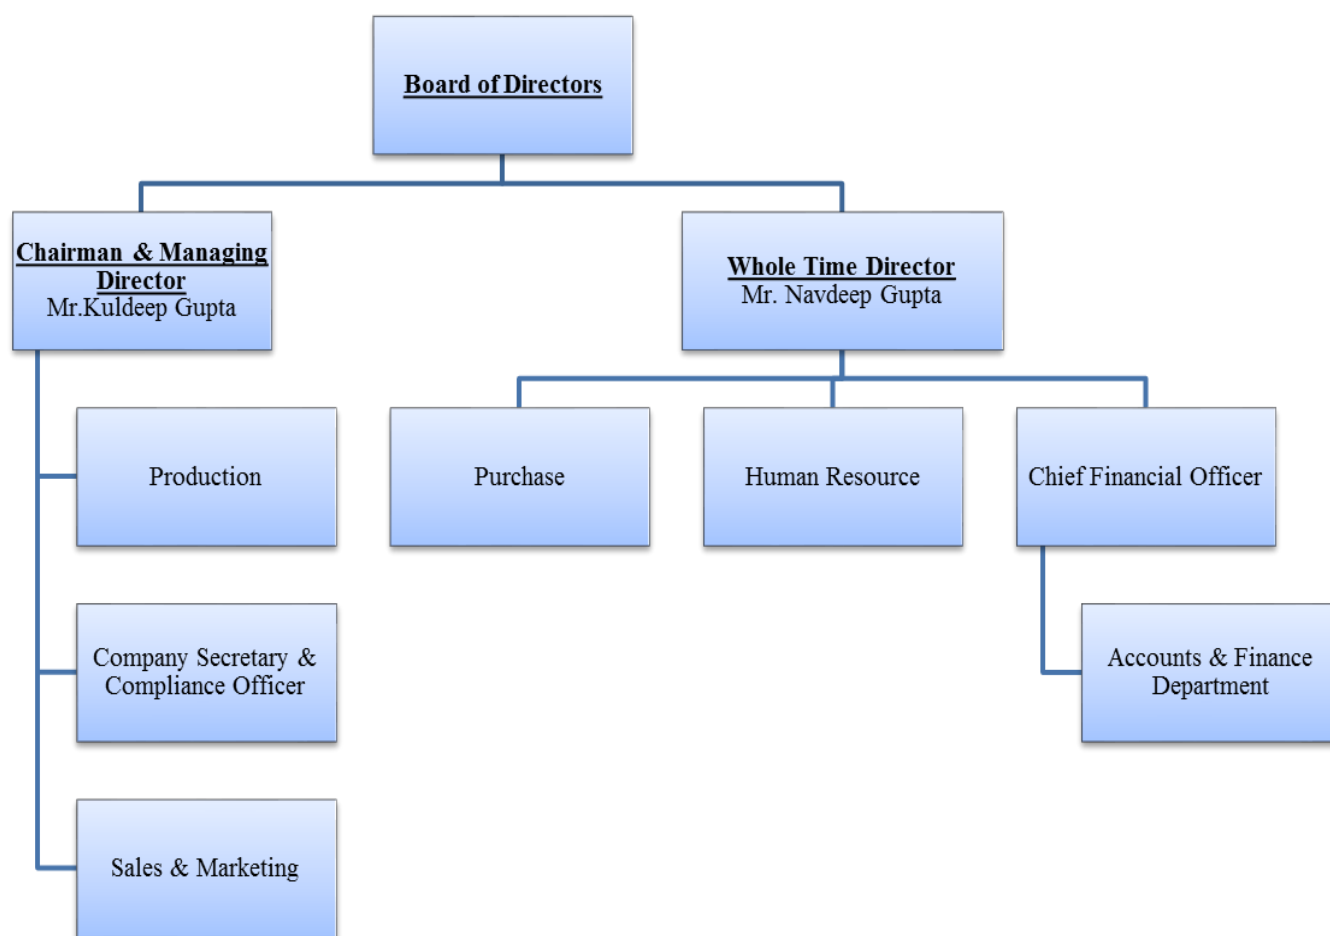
Board of Directors

Chairman & Managing Director
Mr.Kuldeep Gupta

Whole Time Director
Mr. Navdeep Gupta

Production

Purchase

Human Resource

Chief Financial Officer

Company Secretary & Compliance Officer

Accounts & Finance Department

Sales & Marketing